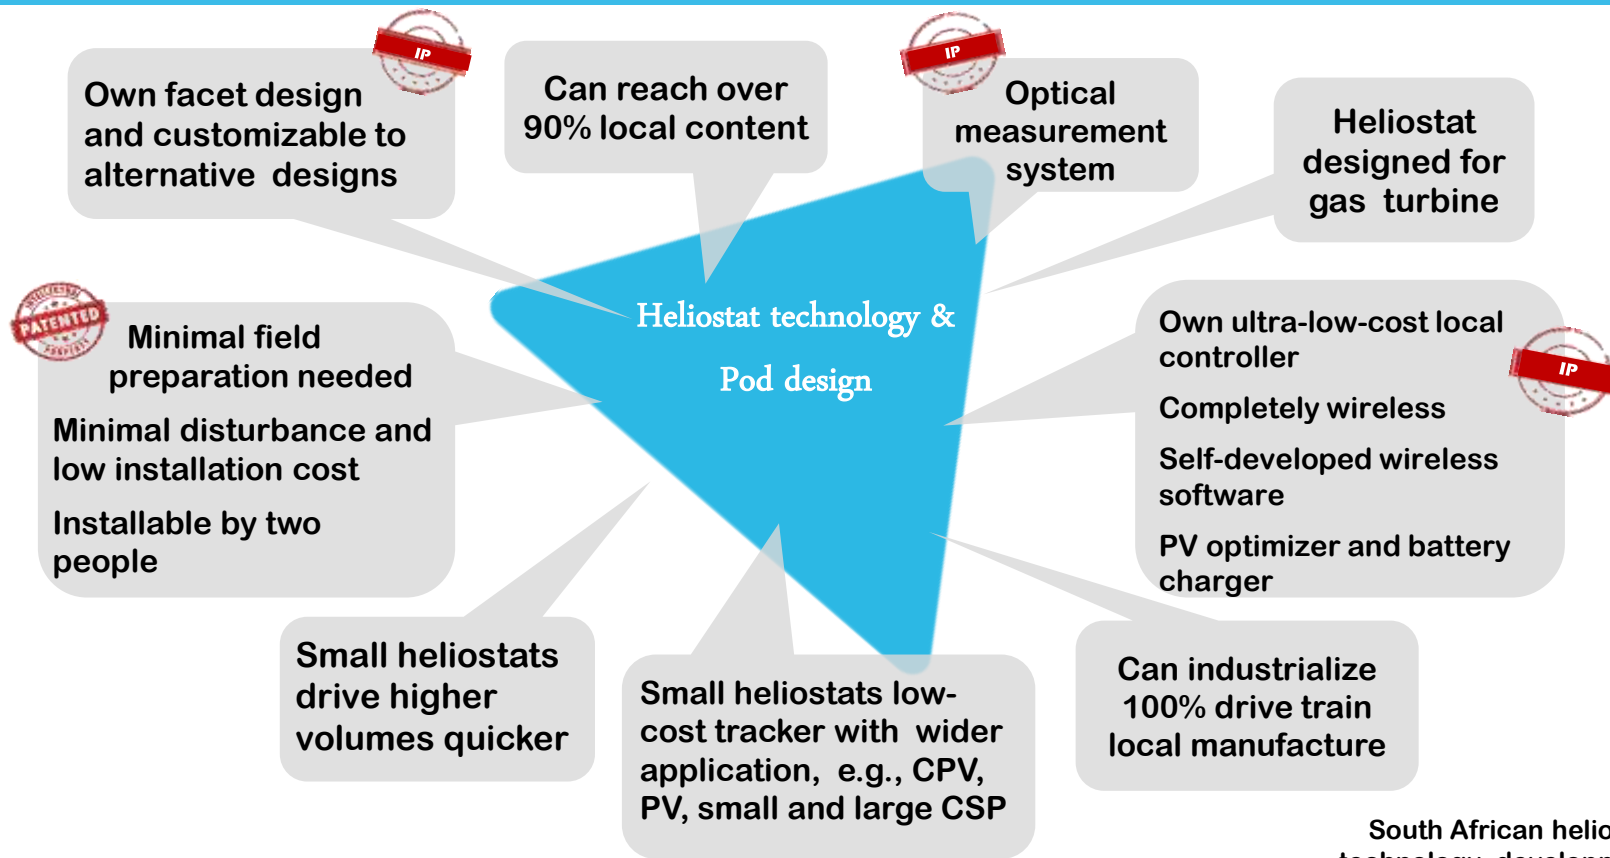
Own facet design and customizable to alternative designs

IP

Can reach over 90% local content

IP

Optical measurement system

Heliostat designed for gas turbine

PATENTED

Minimal field preparation needed

Minimal disturbance and low installation cost

Installable by two people

Heliostat technology & Pod design

Own ultra-low-cost local controller

IP

Completely wireless

Self-developed wireless software

PV optimizer and battery charger

Small heliostats drive higher volumes quicker

Small heliostats low-cost tracker with wider application, e.g., CPV, PV, small and large CSP

Can industrialize 100% drive train local manufacture

South African helio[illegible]
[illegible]